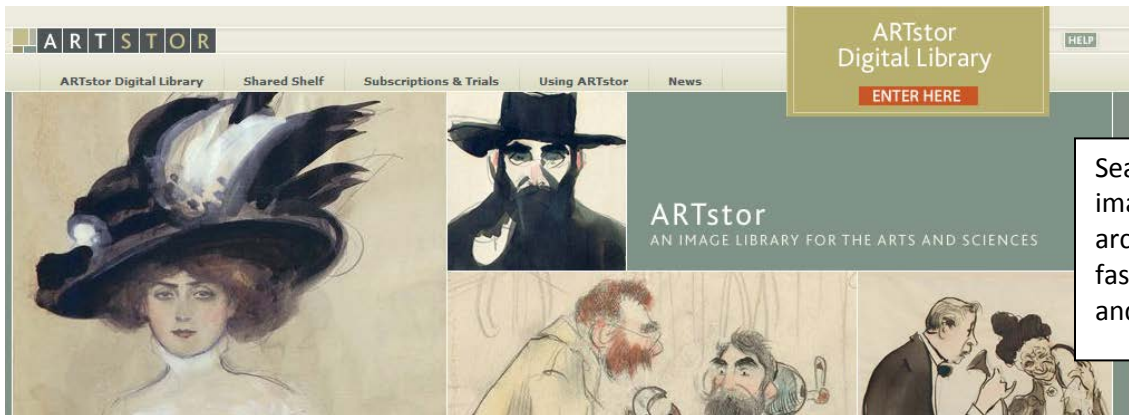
ARTSTOR

ARTstor Digital Library Shared Shelf Subscriptions & Trials Using ARTstor News

ARTstor Digital Library
ENTER HERE

HELP

ARTstor
AN IMAGE LIBRARY FOR THE ARTS AND SCIENCES

Sea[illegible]
ima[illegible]
arc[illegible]
fas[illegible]
and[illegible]